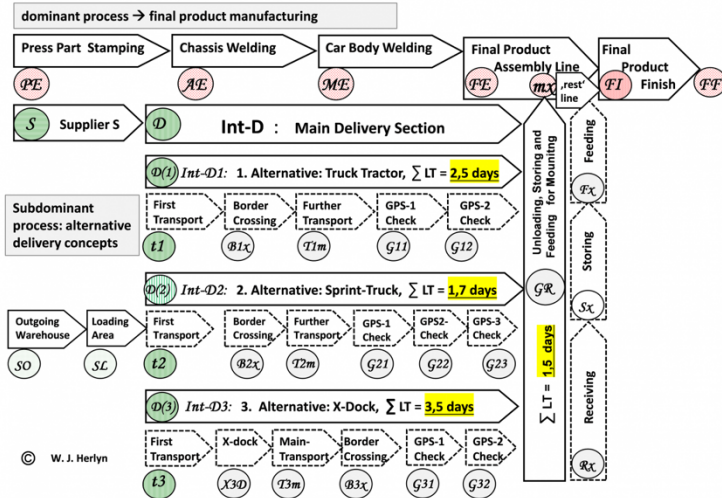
dominant process → final product manufacturing

Press Part Stamping
PE

Chassis Welding
AE

Car Body Welding
ME

Final Product Assembly Line
FE
mx
‚rest' line

Final Product Finish
FI
FF

S
Supplier S

D
Int-D : Main Delivery Section

D(1) Int-D1: 1. Alternative: Truck Tractor, $\sum$ LT = 2,5 days

Subdominant process: alternative delivery concepts

First Transport
t1
Border Crossing
B1x
Further Transport
T1m
GPS-1 Check
G11
GPS-2 Check
G12

D(2) Int-D2: 2. Alternative: Sprint-Truck, $\sum$ LT = 1,7 days

Outgoing Warehouse
SO
Loading Area
SL
First Transport
t2
Border Crossing
B2x
Further Transport
T2m
GPS-1 Check
G21
GPS2-Check
G22
GPS-3 Check
G23

D(3) Int-D3: 3. Alternative: X-Dock, $\sum$ LT = 3,5 days

First Transport
t3
X-dock
X3D
Main-Transport
T3m
Border Crossing
B3x
GPS-1 Check
G31
GPS-2 Check
G32

© W. J. Herlyn

Unloading, Storing and Feeding for Mouniting
GR
$\sum$ LT = 1,5 days

Feeding
Fx
Storing
Sx
Receiving
Rx